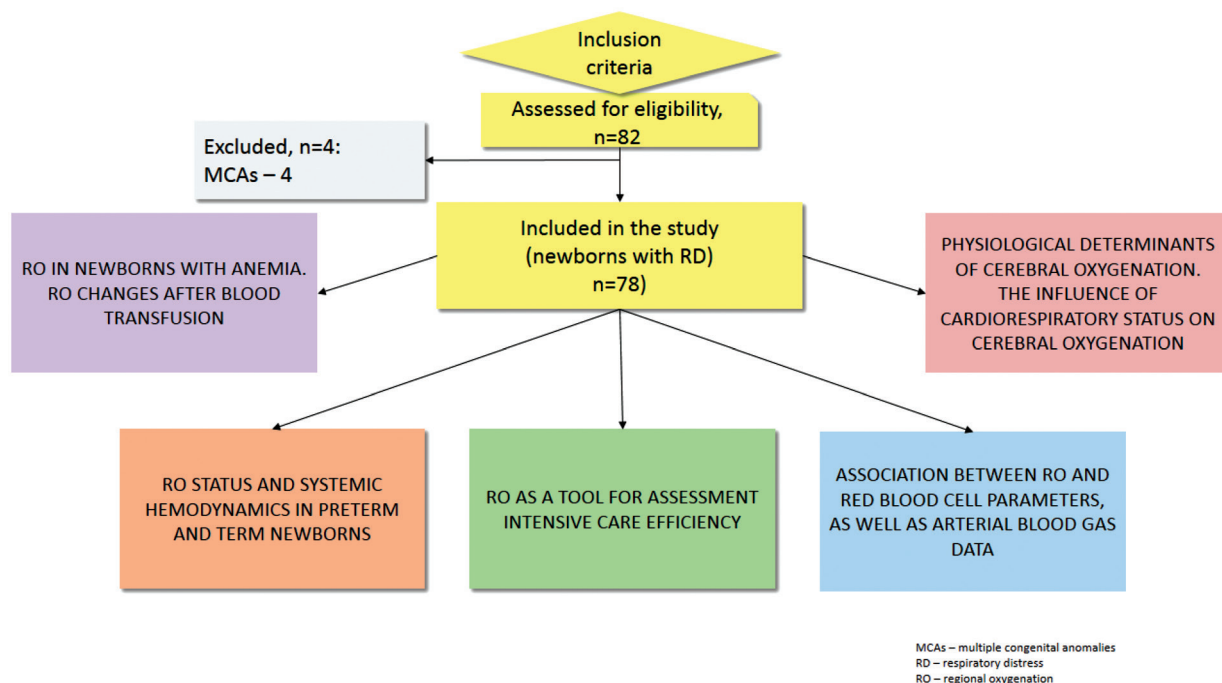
Inclusion criteria

Assessed for eligibility, n=82

Excluded, n=4:
MCAs – 4

Included in the study (newborns with RD) n=78)

RO IN NEWBORNS WITH ANEMIA. RO CHANGES AFTER BLOOD TRANSFUSION

PHYSIOLOGICAL DETERMINANTS OF CEREBRAL OXYGENATION. THE INFLUENCE OF CARDIORESPIRATORY STATUS ON CEREBRAL OXYGENATION

RO STATUS AND SYSTEMIC HEMODYNAMICS IN PRETERM AND TERM NEWBORNS

RO AS A TOOL FOR ASSESSMENT INTENSIVE CARE EFFICIENCY

ASSOCIATION BETWEEN RO AND RED BLOOD CELL PARAMETERS, AS WELL AS ARTERIAL BLOOD GAS DATA

MCAs – multiple congenital anomalies
RD – respiratory distress
RO – regional oxygenation